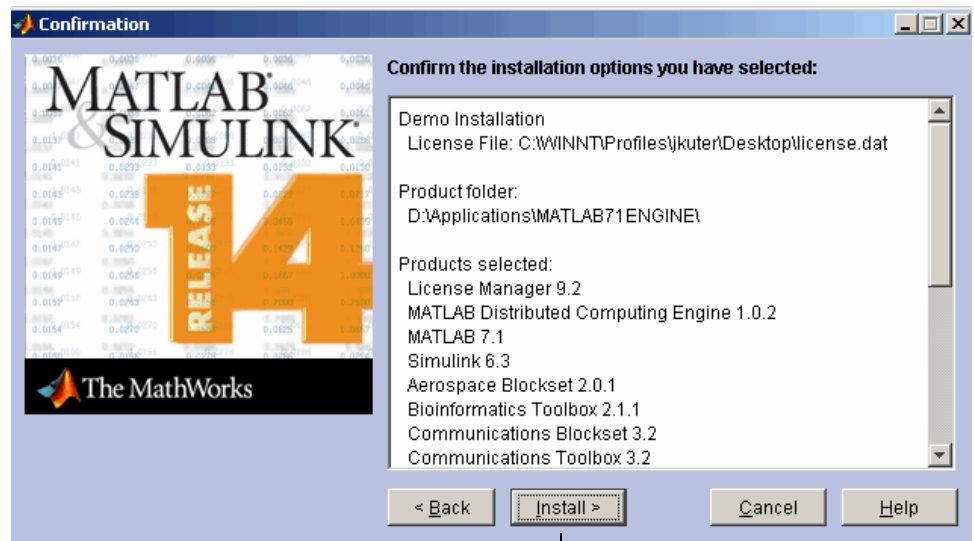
Confirmation

MATLAB & SIMULINK

RELEASE 14

The MathWorks

Confirm the installation options you have selected:

Demo Installation
License File: C:\WINNT\Profiles\jkuter\Desktop\license.dat

Product folder:
D:\Applications\MATLAB71ENGINE\

Products selected:
License Manager 9.2
MATLAB Distributed Computing Engine 1.0.2
MATLAB 7.1
Simulink 6.3
Aerospace Blockset 2.0.1
Bioinformatics Toolbox 2.1.1
Communications Blockset 3.2
Communications Toolbox 3.2

< Back | Install > | Cancel | Help